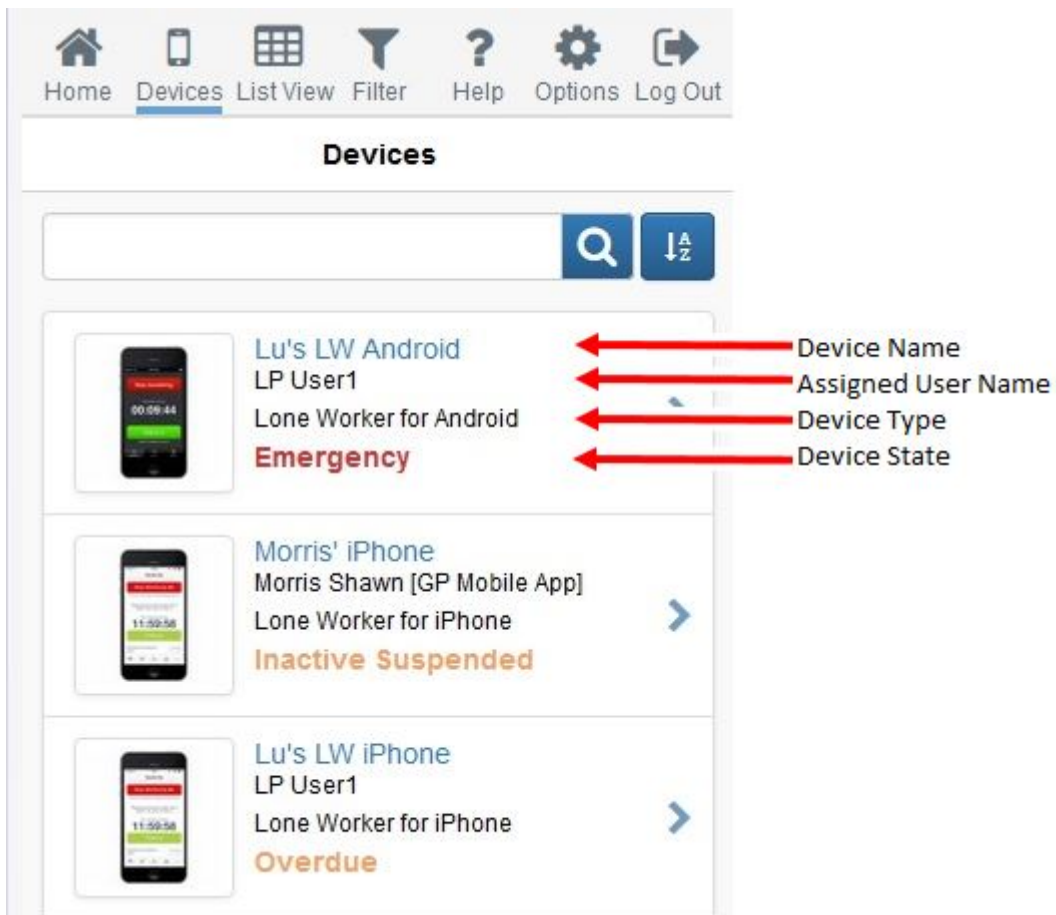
Home Devices List View Filter Help Options Log Out

Devices

Lu's LW Android
LP User1
Lone Worker for Android
Emergency

Device Name
Assigned User Name
Device Type
Device State

00:09:44

Morris' iPhone
Morris Shawn [GP Mobile App]
Lone Worker for iPhone
Inactive Suspended

11:59:58

Lu's LW iPhone
LP User1
Lone Worker for iPhone
Overdue

11:59:58